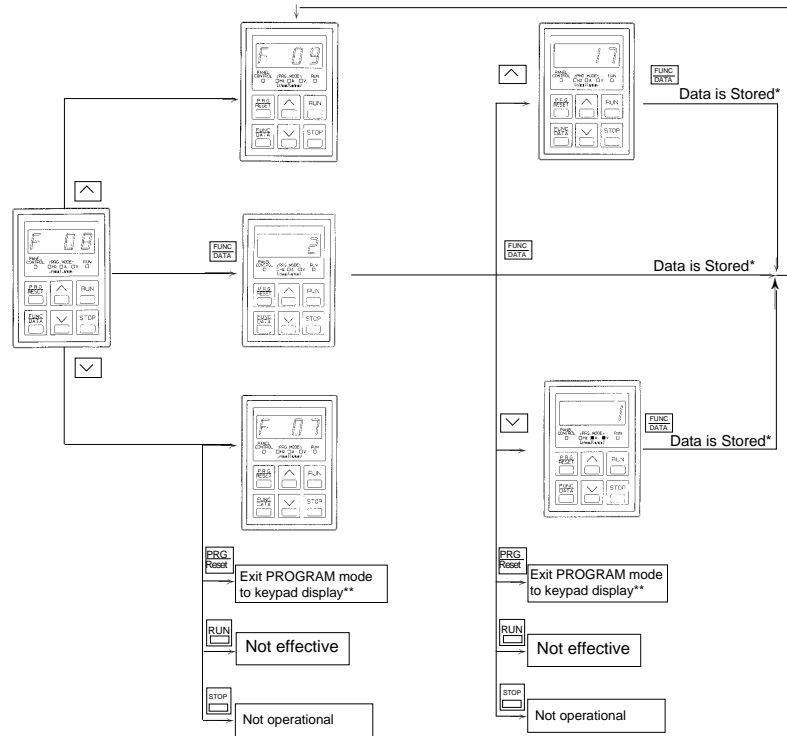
F 09
PANEL CONTROL
PRG MODE
RUN
PRG RESET
RUN
FUNC DATA
STOP

F 08
PANEL CONTROL
PRG MODE
RUN
PRG RESET
RUN
FUNC DATA
STOP

FUNC DATA

2
PANEL CONTROL
PRG MODE
RUN
PRG RESET
RUN
FUNC DATA
STOP

F 07
PANEL CONTROL
PRG MODE
RUN
PRG RESET
RUN
FUNC DATA
STOP

PRG Reset
Exit PROGRAM mode to keypad display**

RUN
Not effective

STOP
Not operational

3
PANEL CONTROL
PRG MODE
RUN
PRG RESET
RUN
FUNC DATA
STOP

FUNC DATA
Data is Stored*

FUNC DATA
Data is Stored*

1
PANEL CONTROL
PRG MODE
RUN
PRG RESET
RUN
FUNC DATA
STOP

FUNC DATA
Data is Stored*

PRG Reset
Exit PROGRAM mode to keypad display**

RUN
Not effective

STOP
Not operational